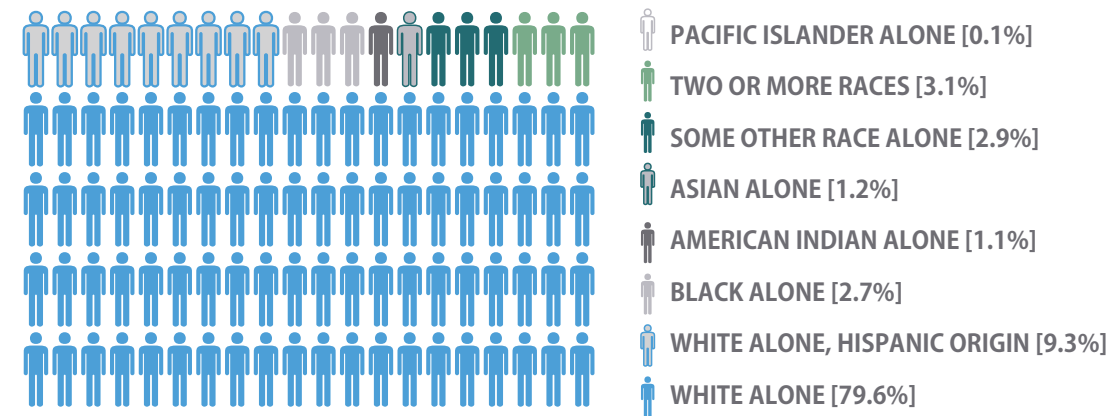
PACIFIC ISLANDER ALONE [0.1%]
TWO OR MORE RACES [3.1%]
SOME OTHER RACE ALONE [2.9%]
ASIAN ALONE [1.2%]
AMERICAN INDIAN ALONE [1.1%]
BLACK ALONE [2.7%]
WHITE ALONE, HISPANIC ORIGIN [9.3%]
WHITE ALONE [79.6%]